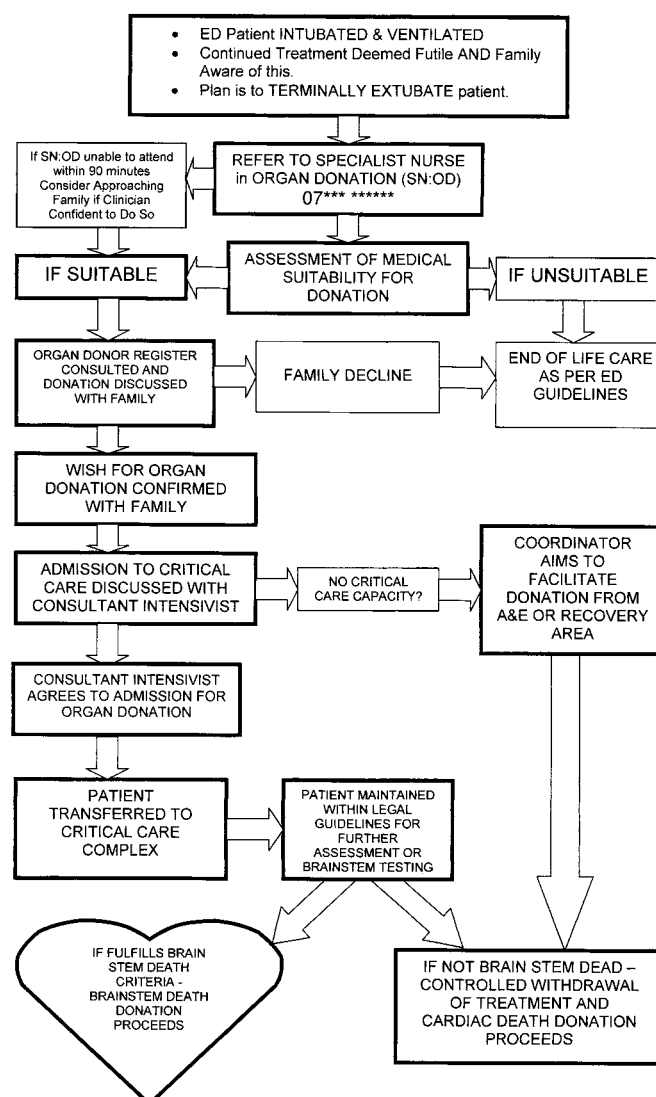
- ED Patient INTUBATED & VENTILATED
- Continued Treatment Deemed Futile AND Family Aware of this.
- Plan is to TERMINALLY EXTUBATE patient.

If SN:OD unable to attend within 90 minutes Consider Approaching Family if Clinician Confident to Do So

REFER TO SPECIALIST NURSE in ORGAN DONATION (SN:OD) 07*** ******

IF SUITABLE

ASSESSMENT OF MEDICAL SUITABILITY FOR DONATION

IF UNSUITABLE

ORGAN DONOR REGISTER CONSULTED AND DONATION DISCUSSED WITH FAMILY

FAMILY DECLINE

END OF LIFE CARE AS PER ED GUIDELINES

WISH FOR ORGAN DONATION CONFIRMED WITH FAMILY

ADMISSION TO CRITICAL CARE DISCUSSED WITH CONSULTANT INTENSIVIST

NO CRITICAL CARE CAPACITY?

COORDINATOR AIMS TO FACILITATE DONATION FROM A&E OR RECOVERY AREA

CONSULTANT INTENSIVIST AGREES TO ADMISSION FOR ORGAN DONATION

PATIENT TRANSFERRED TO CRITICAL CARE COMPLEX

PATIENT MAINTAINED WITHIN LEGAL GUIDELINES FOR FURTHER ASSESSMENT OR BRAINSTEM TESTING

IF FULFILLS BRAIN STEM DEATH CRITERIA - BRAINSTEM DEATH DONATION PROCEEDS

IF NOT BRAIN STEM DEAD – CONTROLLED WITHDRAWAL OF TREATMENT AND CARDIAC DEATH DONATION PROCEEDS